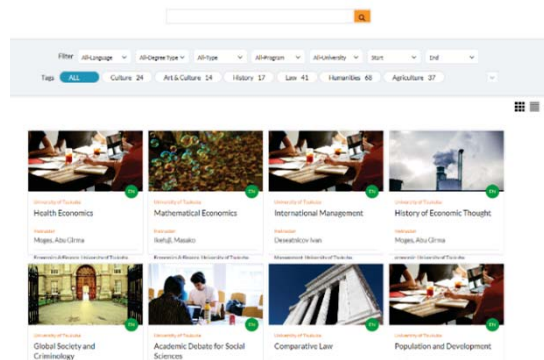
Filter All-Language All-Degree Type All-type All-Program All-University Start End

Tags ALL Culture 24 Art & Culture 14 History 17 Law 41 Humanities 60 Agriculture 37

University of Tsukuba
Health Economics
Instructor
Moges, Abu Girma
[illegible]

University of Tsukuba
Mathematical Economics
Instructor
Ikehiji, Masako
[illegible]

University of Tsukuba
International Management
Instructor
Desentikov Ivan
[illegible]

University of Tsukuba
History of Economic Thought
Instructor
Moges, Abu Girma

University of Tsukuba
Global Society and Criminology

University of Tsukuba
Academic Debate for Social Sciences

University of Tsukuba
Comparative Law

University of Tsukuba
Population and Development